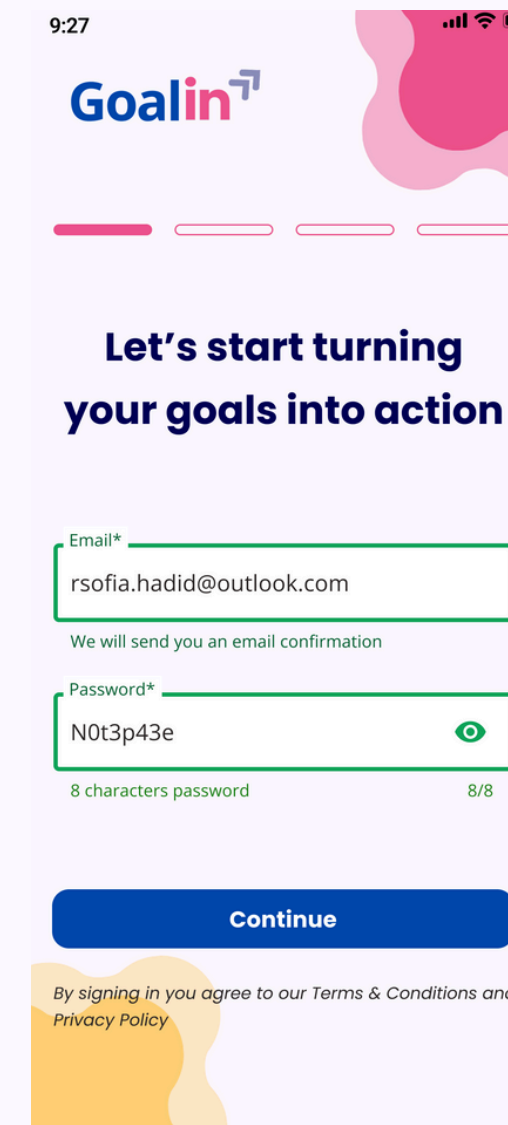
9:27

Goalin

Let’s start turning your goals into action

Email*
rsofia.hadid@outlook.com
We will send you an email confirmation

Password*
N0t3p43e
8 characters password 8/8

Continue

By signing in you agree to our Terms & Conditions an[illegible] Privacy Policy